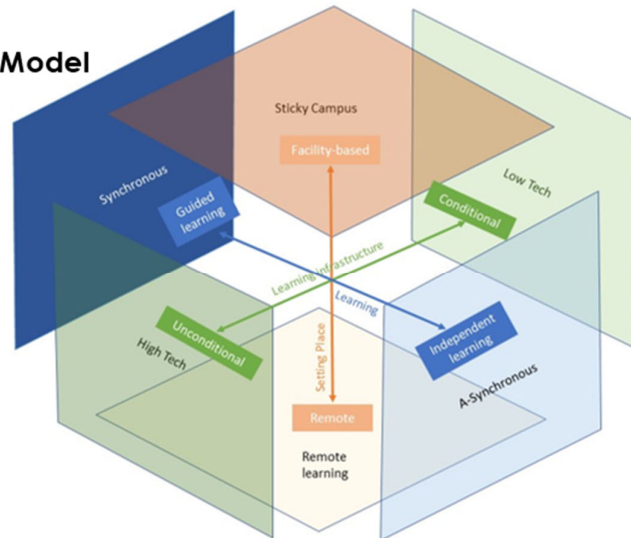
Model

Sticky Campus

Facility-based

Synchronous

Guided learning

Low Tech

Conditional

Learning infrastructure

Learning

Unconditional

High Tech

Setting Place

Independent learning

A-Synchronous

Remote

Remote learning